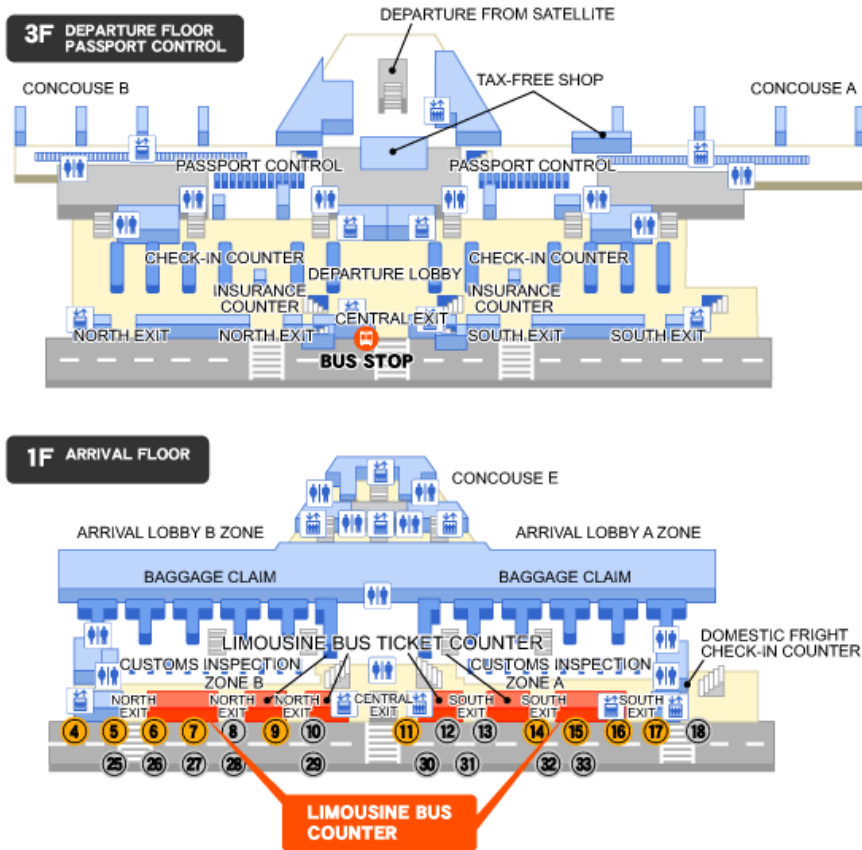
3F DEPARTURE FLOOR PASSPORT CONTROL

DEPARTURE FROM SATELLITE

TAX-FREE SHOP

CONCOUSE B

CONCOUSE A

PASSPORT CONTROL

PASSPORT CONTROL

CHECK-IN COUNTER

CHECK-IN COUNTER

DEPARTURE LOBBY

INSURANCE COUNTER

INSURANCE COUNTER

NORTH EXIT

NORTH EXIT

CENTRAL EXIT

SOUTH EXIT

SOUTH EXIT

BUS STOP

1F ARRIVAL FLOOR

CONCOUSE E

ARRIVAL LOBBY B ZONE

ARRIVAL LOBBY A ZONE

BAGGAGE CLAIM

BAGGAGE CLAIM

LIMOUSINE BUS TICKET COUNTER

DOMESTIC FRIGHT CHECK-IN COUNTER

CUSTOMS INSPECTION ZONE B

CUSTOMS INSPECTION ZONE A

NORTH EXIT

NORTH EXIT

NORTH EXIT

CENTRAL EXIT

SOUTH EXIT

SOUTH EXIT

SOUTH EXIT

4 5 6 7 8 9 10 11 12 13 14 15 16 17 18

25 26 27 28 29 30 31 32 33

LIMOUSINE BUS COUNTER